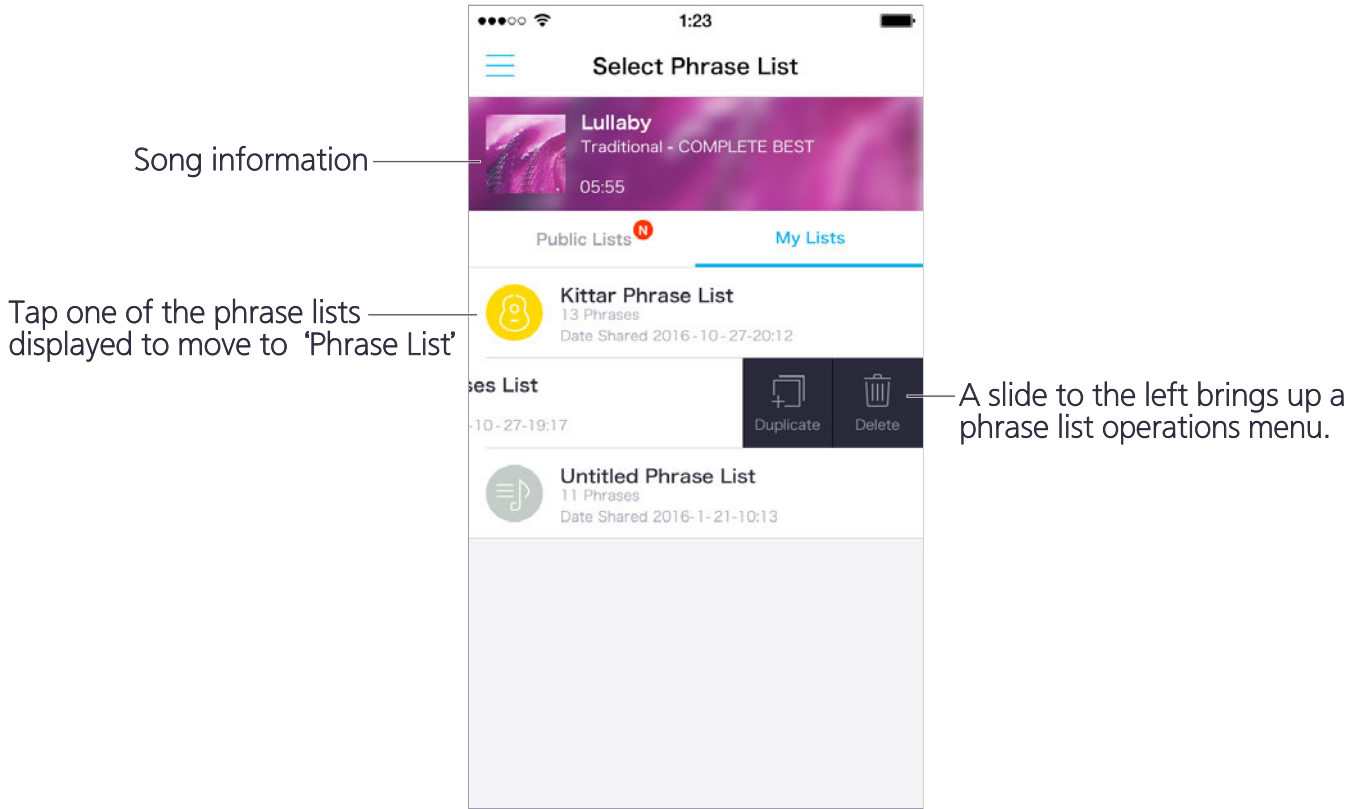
1:23

Select Phrase List

Song information

Lullaby
Traditional - COMPLETE BEST
05:55

Public Lists N
My Lists

Tap one of the phrase lists displayed to move to 'Phrase List'

Kittar Phrase List
13 Phrases
Date Shared 2016-10-27-20:12

ses List
-10-27-19:17

Duplicate
Delete

A slide to the left brings up a phrase list operations menu.

Untitled Phrase List
11 Phrases
Date Shared 2016-1-21-10:13